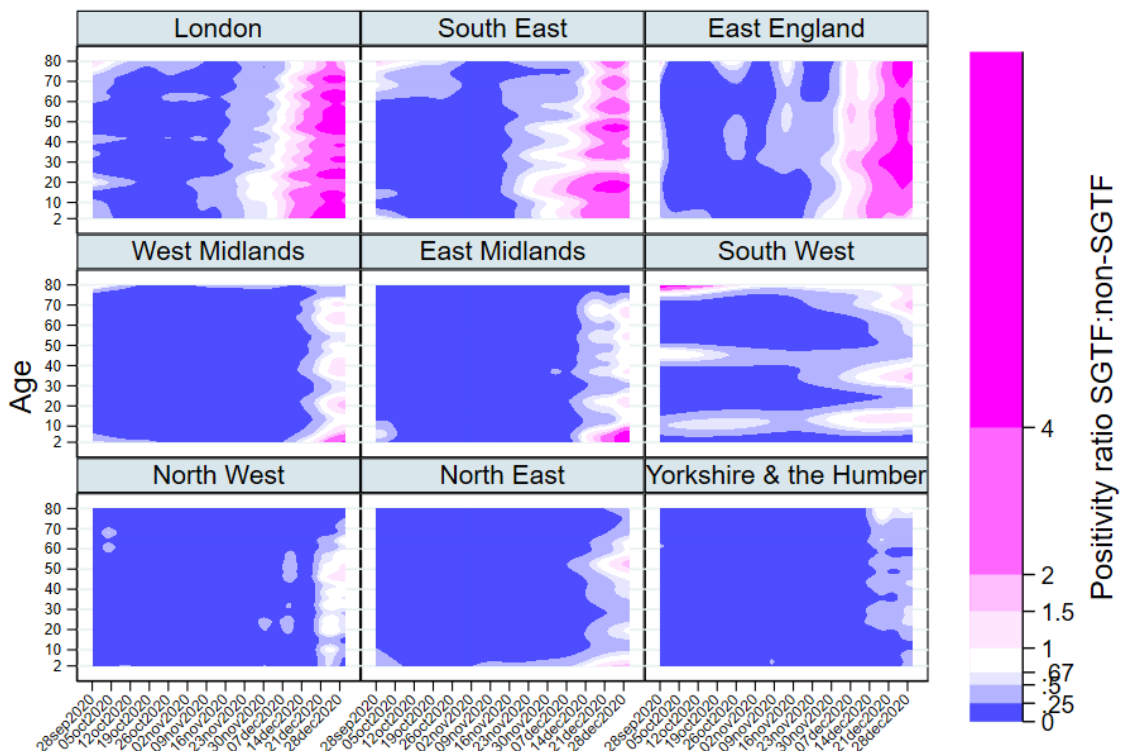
London

South East

East England

80
70
60
50
40
30
20
10
2

West Midlands

East Midlands

South West

Age

North West

North East

Yorkshire & the Humber

28sep2020 05oct2020 12oct2020 19oct2020 26oct2020 02nov2020 09nov2020 16nov2020 23nov2020 30nov2020 07dec2020 14dec2020 21dec2020 28dec2020

28sep2020 05oct2020 12oct2020 19oct2020 26oct2020 02nov2020 09nov2020 16nov2020 23nov2020 30nov2020 07dec2020 14dec2020 21dec2020 28dec2020

28sep2020 05oct2020 12oct2020 19oct2020 26oct2020 02nov2020 09nov2020 16nov2020 23nov2020 30nov2020 07dec2020 14dec2020 21dec2020 28dec2020

Positivity ratio SGTF:non-SGTF

4
2
1.5
1
.67
.5
.25
0